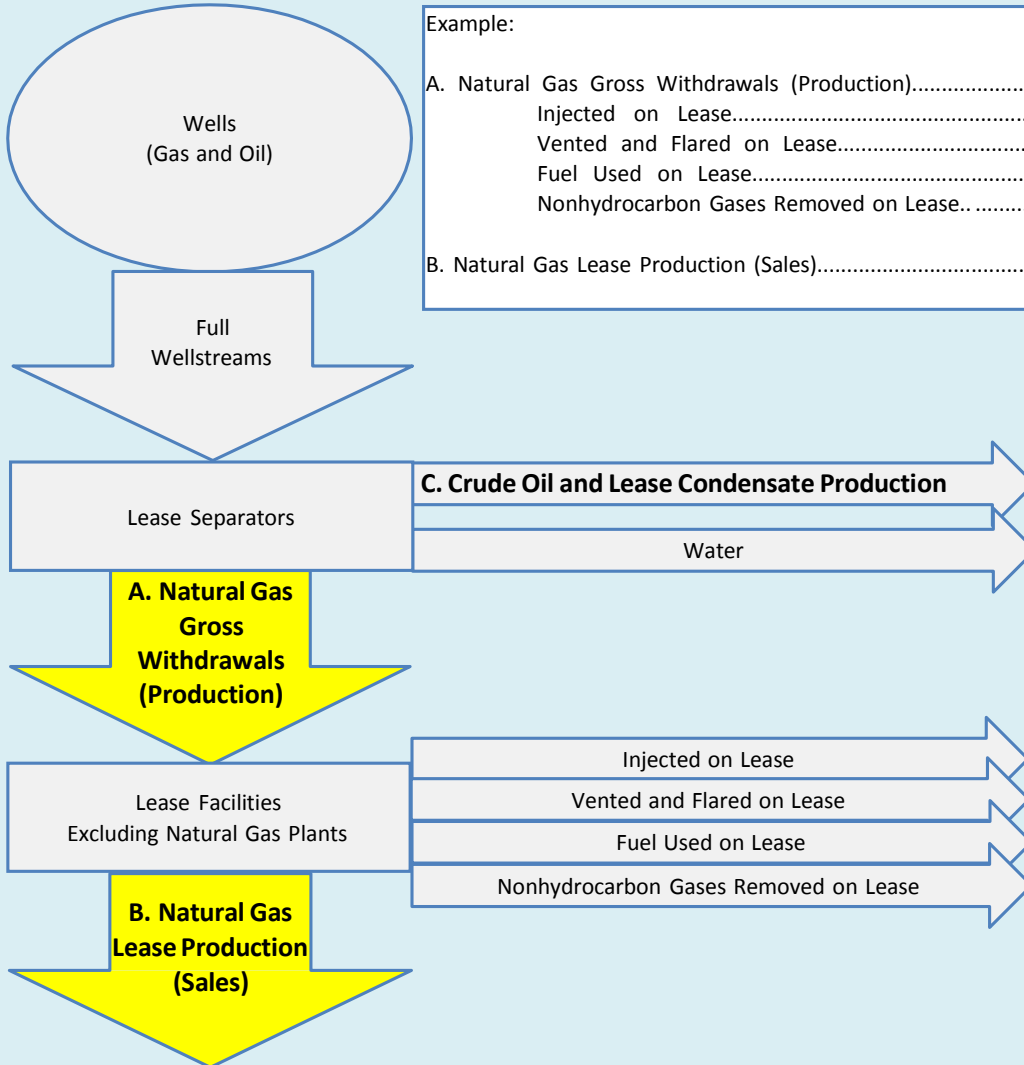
Example:

A. Natural Gas Gross Withdrawals (Production)...................
Injected on Lease...................................................
Vented and Flared on Lease...................................
Fuel Used on Lease..................................................
Nonhydrocarbon Gases Removed on Lease.. ........

B. Natural Gas Lease Production (Sales)...................................

Wells
(Gas and Oil)

Full
Wellstreams

Lease Separators

C. Crude Oil and Lease Condensate Production

Water

A. Natural Gas Gross Withdrawals (Production)

Lease Facilities
Excluding Natural Gas Plants

Injected on Lease

Vented and Flared on Lease

Fuel Used on Lease

Nonhydrocarbon Gases Removed on Lease

B. Natural Gas Lease Production (Sales)